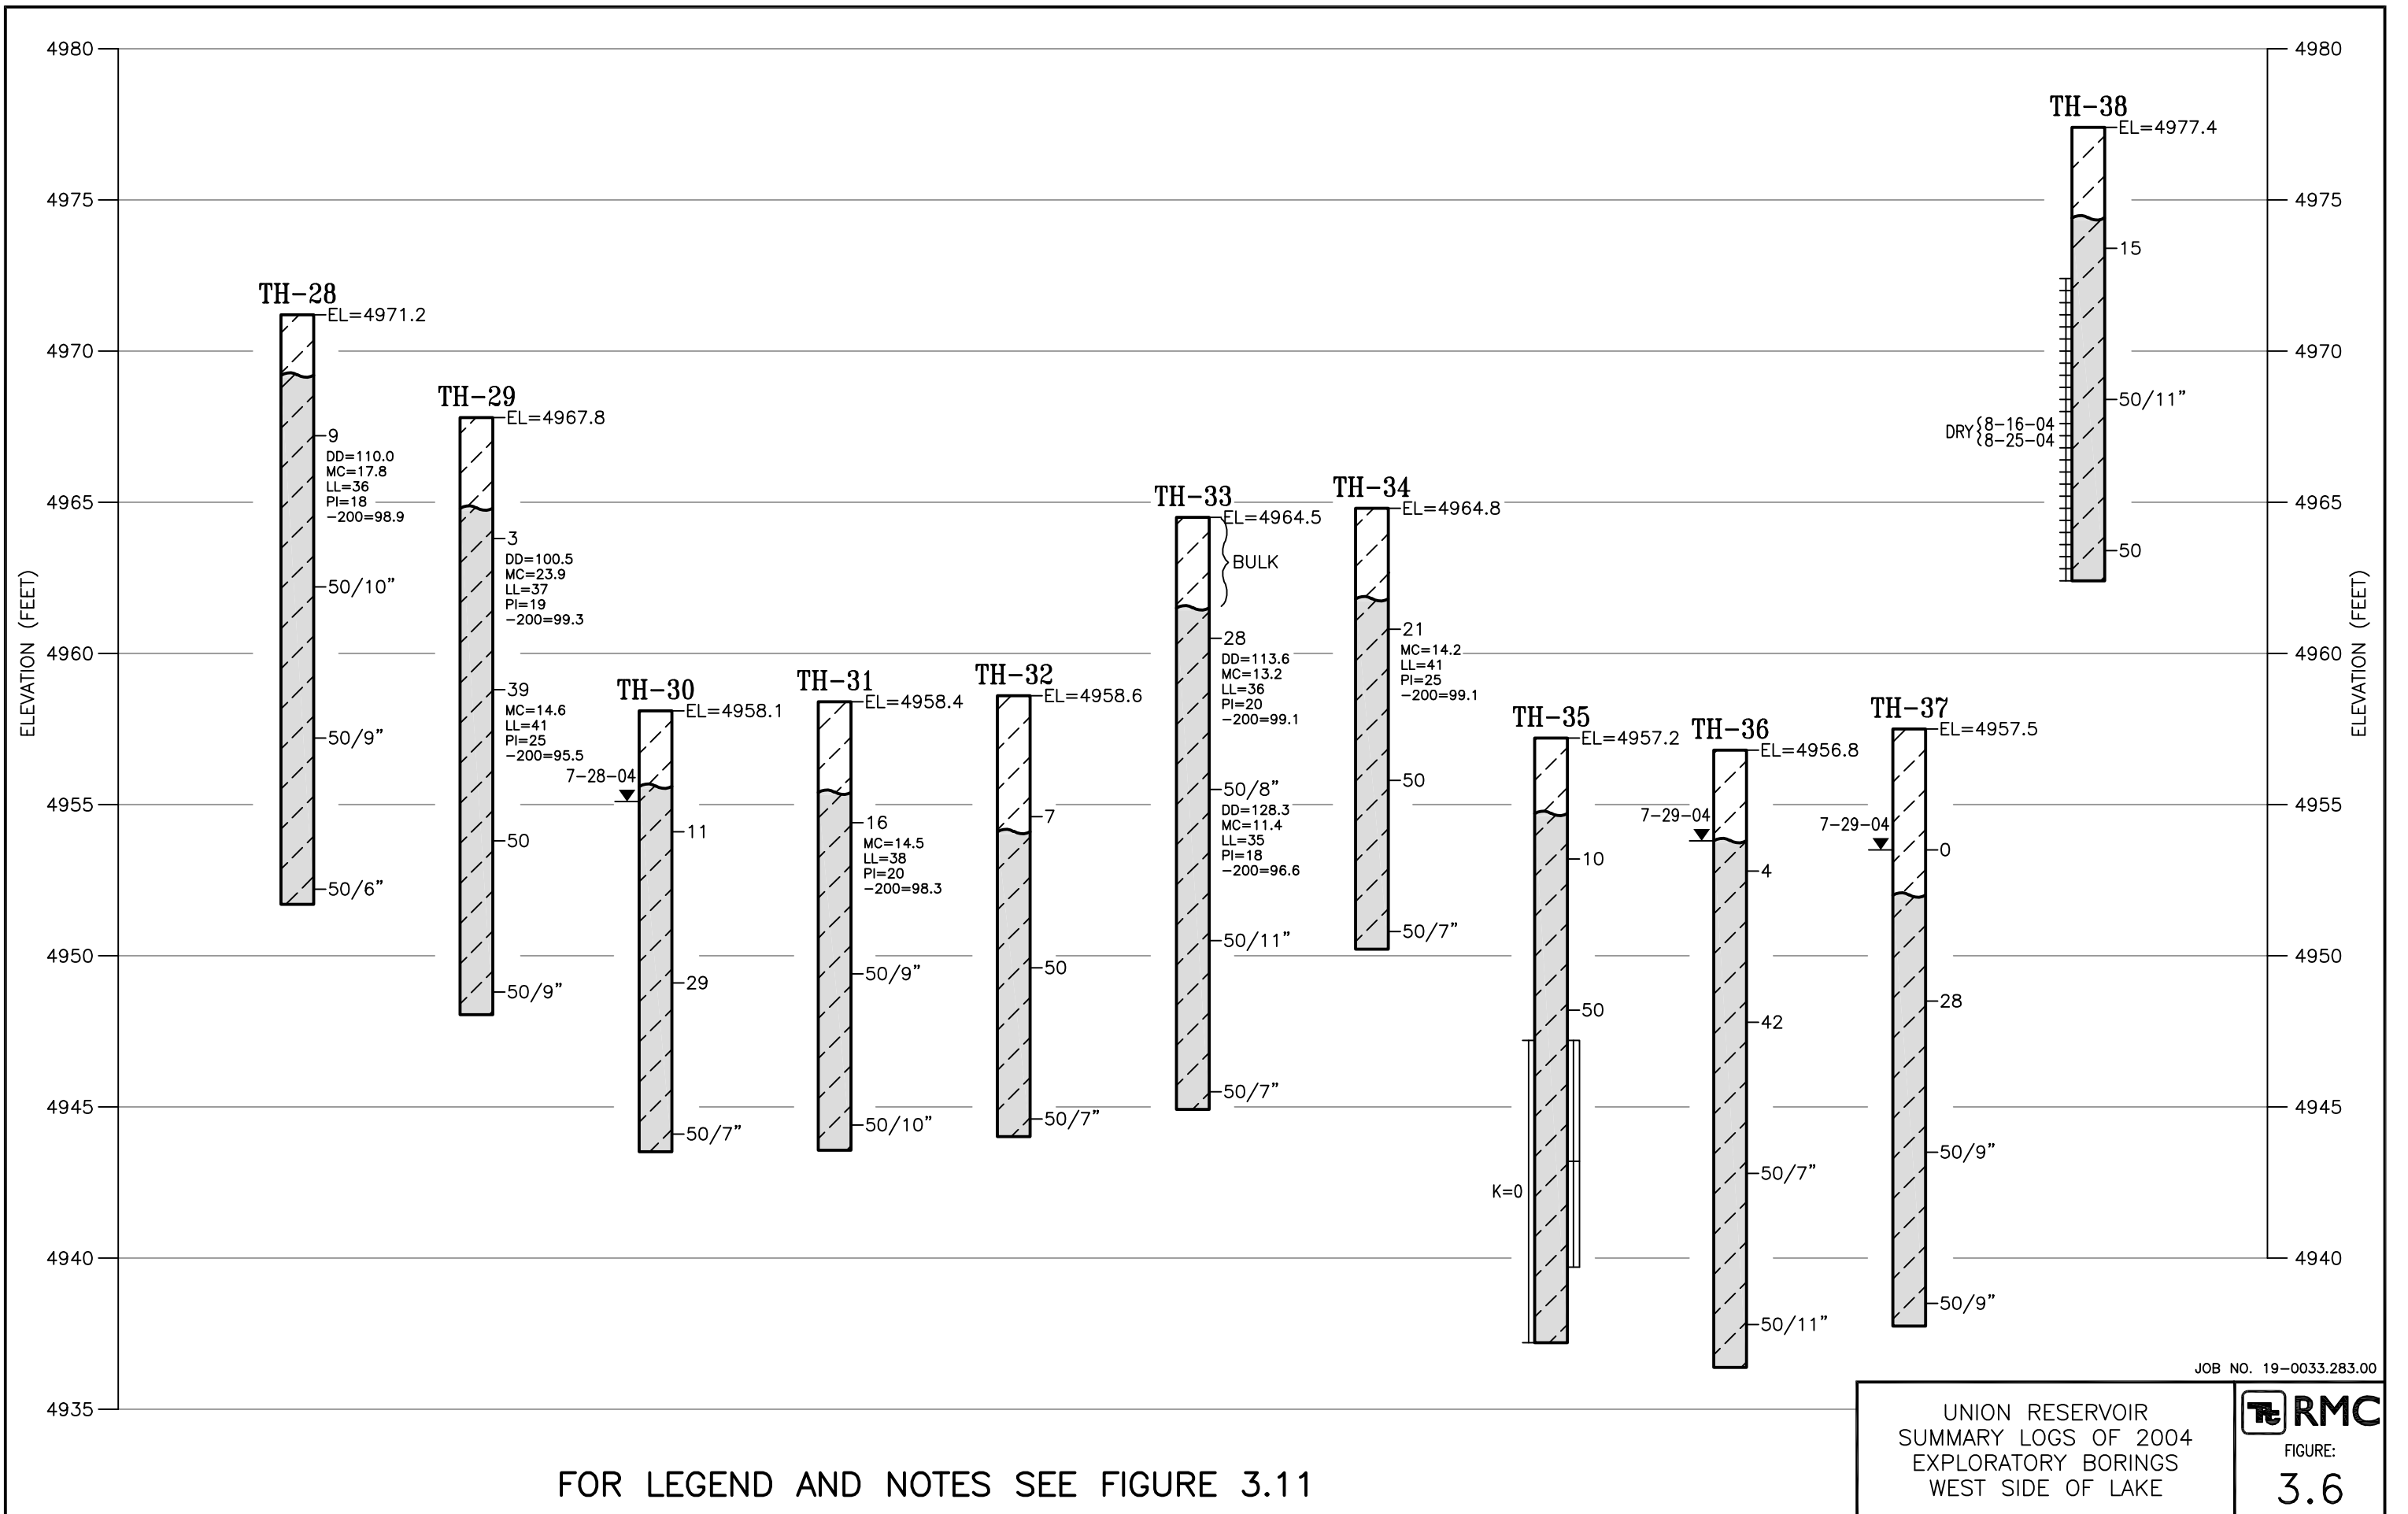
4980
4975
4970
4965
4960
4955
4950
4945
4940
4935

ELEVATION (FEET)

TH-28
EL=4971.2
9
DD=110.0
MC=17.8
LL=36
PI=18
-200=98.9
50/10"
50/9"
50/6"

TH-29
EL=4967.8
3
DD=100.5
MC=23.9
LL=37
PI=19
-200=99.3
39
MC=14.6
LL=41
PI=25
-200=95.5
50
50/9"

TH-30
EL=4958.1
7-28-04
11
29
50/7"

TH-31
EL=4958.4
16
MC=14.5
LL=38
PI=20
-200=98.3
50/9"
50/10"

TH-32
EL=4958.6
7
50
50/7"

TH-33
EL=4964.5
BULK
28
DD=113.6
MC=13.2
LL=36
PI=20
-200=99.1
50/8"
DD=128.3
MC=11.4
LL=35
PI=18
-200=96.6
50/11"
50/7"

TH-34
EL=4964.8
21
MC=14.2
LL=41
PI=25
-200=99.1
50
50/7"

TH-35
EL=4957.2
10
50
K=0

TH-36
EL=4956.8
7-29-04
4
42
50/7"
50/11"

TH-37
EL=4957.5
7-29-04
0
28
50/9"
50/9"

TH-38
EL=4977.4
15
50/11"
DRY {8-16-04 8-25-04
50

4980
4975
4970
4965
4960
4955
4950
4945
4940

ELEVATION (FEET)

FOR LEGEND AND NOTES SEE FIGURE 3.11

JOB NO. 19-0033.283.00

UNION RESERVOIR
SUMMARY LOGS OF 2004
EXPLORATORY BORINGS
WEST SIDE OF LAKE

RMC
FIGURE:
3.6